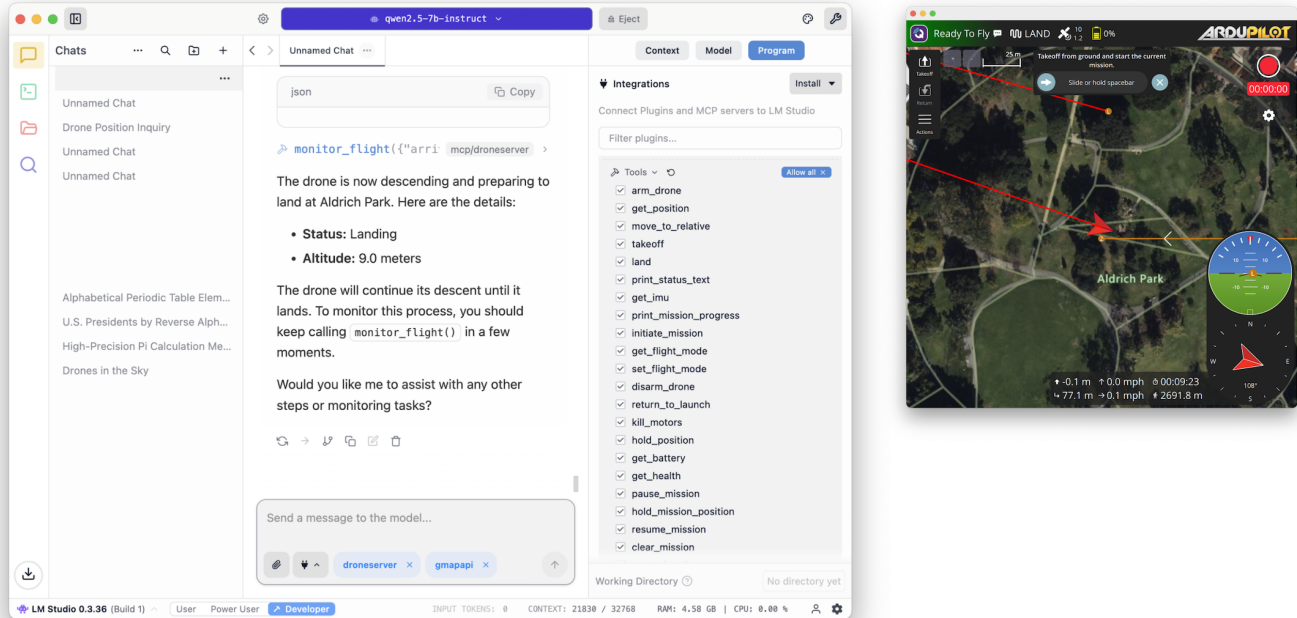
qwen2.5-7b-instruct
Eject

Chats
Unnamed Chat
Drone Position Inquiry
Unnamed Chat
Unnamed Chat
Alphabetical Periodic Table Elem...
U.S. Presidents by Reverse Alph...
High-Precision Pi Calculation Me...
Drones in the Sky

Unnamed Chat

json
Copy

monitor_flight({"arri mcp/droneserver

The drone is now descending and preparing to land at Aldrich Park. Here are the details:

- **Status:** Landing
- **Altitude:** 9.0 meters

The drone will continue its descent until it lands. To monitor this process, you should keep calling `monitor_flight()` in a few moments.

Would you like me to assist with any other steps or monitoring tasks?

Send a message to the model...
droneserver
gmapapi

Context Model Program
Integrations
Install
Connect Plugins and MCP servers to LM Studio
Filter plugins...
Tools
Allow all
arm_drone
get_position
move_to_relative
takeoff
land
print_status_text
get_imu
print_mission_progress
initiate_mission
get_flight_mode
set_flight_mode
disarm_drone
return_to_launch
kill_motors
hold_position
get_battery
get_health
pause_mission
hold_mission_position
resume_mission
clear_mission
Working Directory
No directory yet

LM Studio 0.3.36 (Build 1) User Power User Developer INPUT TOKENS: 0 CONTEXT: 21830 / 32768 RAM: 4.58 GB | CPU: 0.00 %

Ready To Fly LAND 10 1.2 0%
ARDUPILOT
Takeoff
Return
Actions
25 m
Takeoff from ground and start the current mission.
Slide or hold spacebar
00:00:00
Aldrich Park
10 10
-10 -10
N W E S
108°
-0.1 m ↑0.0 mph 00:09:23
77.1 m →0.1 mph 2691.8 m